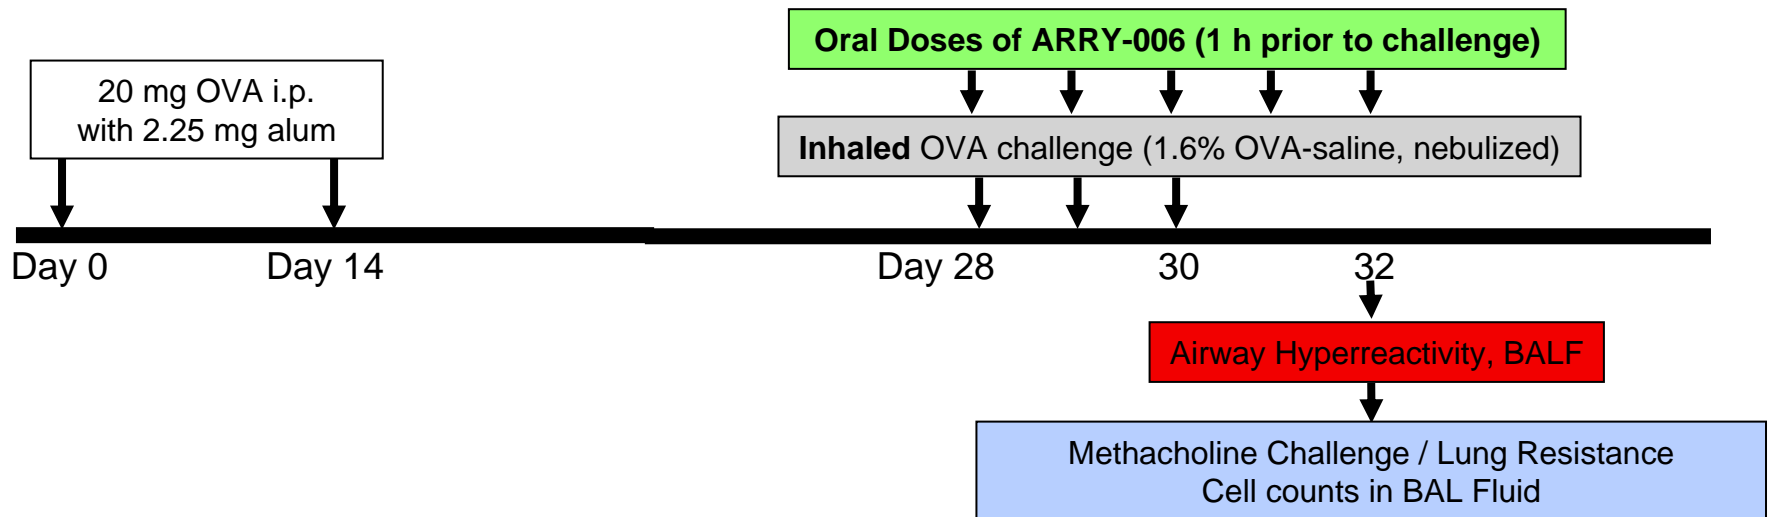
Oral Doses of ARRY-006 (1 h prior to challenge)

20 mg OVA i.p.
with 2.25 mg alum

Inhaled OVA challenge (1.6% OVA-saline, nebulized)

Day 0
Day 14
Day 28
30
32

Airway Hyperreactivity, BALF

Methacholine Challenge / Lung Resistance
Cell counts in BAL Fluid